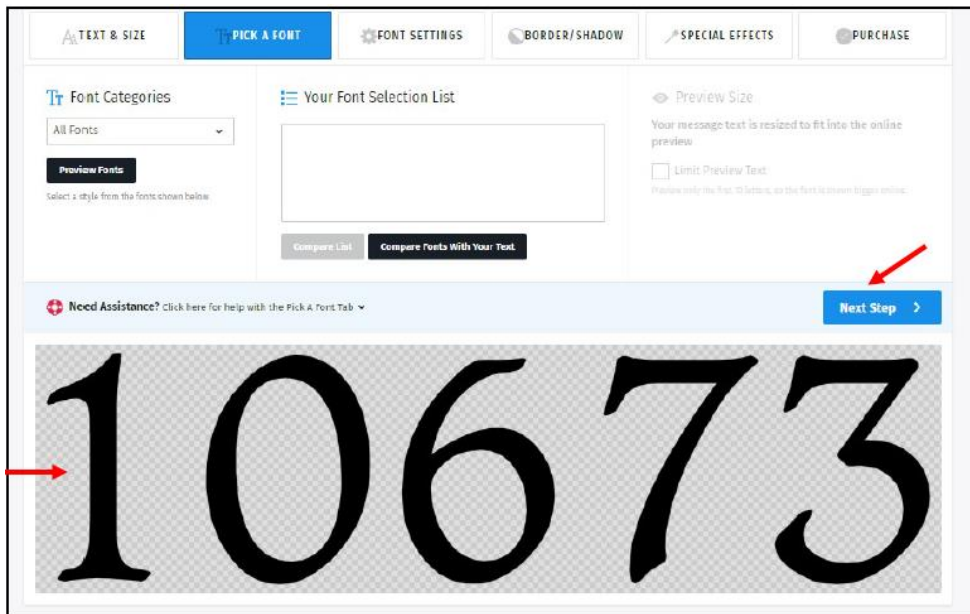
TEXT & SIZE

PICK A FONT

FONT SETTINGS

BORDER/SHADOW

SPECIAL EFFECTS

PURCHASE

Font Categories

All Fonts

Preview Fonts

Select a style from the fonts shown below

Your Font Selection List

Compare List

Compare Fonts With Your Text

Preview Size

Your message text is resized to fit into the online preview

Limit Preview Text

Preview only the first 10 letters, so the font is shown bigger online.

Need Assistance? Click here for help with the Pick A Font Tab

Next Step

10673